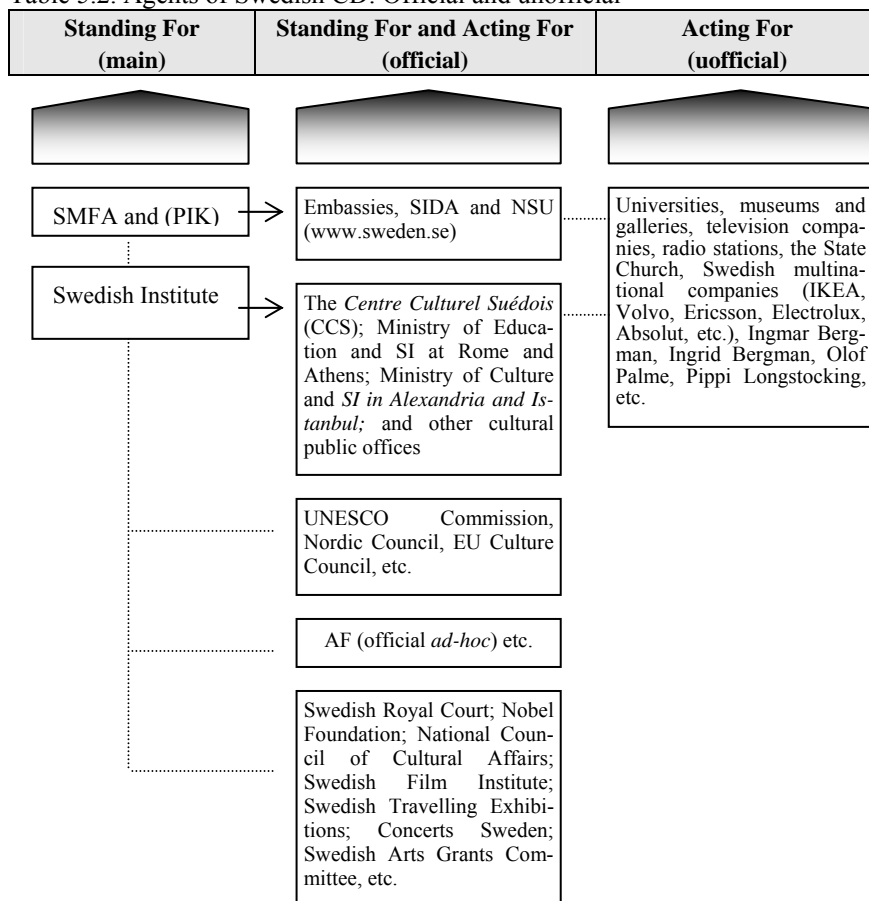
Table 5.2: Agents of Swedish CD: Official and unofficial

| Standing For (main) | Standing For and Acting For (official) | Acting For (uofficial) |
|---|---|---|

SMFA and (PIK)

Swedish Institute

Embassies, SIDA and NSU (www.sweden.se)

The *Centre Culturel Suédois* (CCS); Ministry of Education and SI at Rome and Athens; Ministry of Culture and *SI in Alexandria and Istanbul;* and other cultural public offices

UNESCO Commission, Nordic Council, EU Culture Council, etc.

AF (official *ad-hoc*) etc.

Swedish Royal Court; Nobel Foundation; National Council of Cultural Affairs; Swedish Film Institute; Swedish Travelling Exhibitions; Concerts Sweden; Swedish Arts Grants Committee, etc.

Universities, museums and galleries, television companies, radio stations, the State Church, Swedish multinational companies (IKEA, Volvo, Ericsson, Electrolux, Absolut, etc.), Ingmar Bergman, Ingrid Bergman, Olof Palme, Pippi Longstocking, etc.